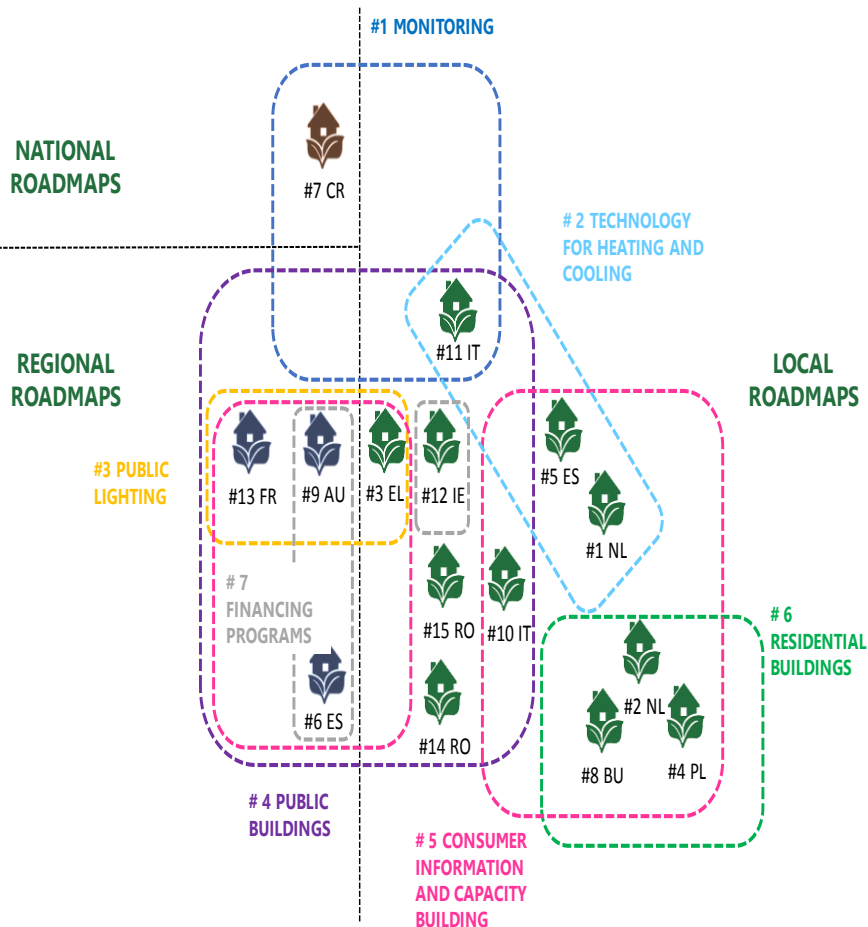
#1 MONITORING

NATIONAL ROADMAPS

#7 CR

# 2 TECHNOLOGY FOR HEATING AND COOLING

REGIONAL ROADMAPS

#11 IT

LOCAL ROADMAPS

#3 PUBLIC LIGHTING

#13 FR

#9 AU

#3 EL

#12 IE

#5 ES

#1 NL

# 7 FINANCING PROGRAMS

#15 RO

#10 IT

# 6 RESIDENTIAL BUILDINGS

#6 ES

#14 RO

#2 NL

#8 BU

#4 PL

# 4 PUBLIC BUILDINGS

# 5 CONSUMER INFORMATION AND CAPACITY BUILDING